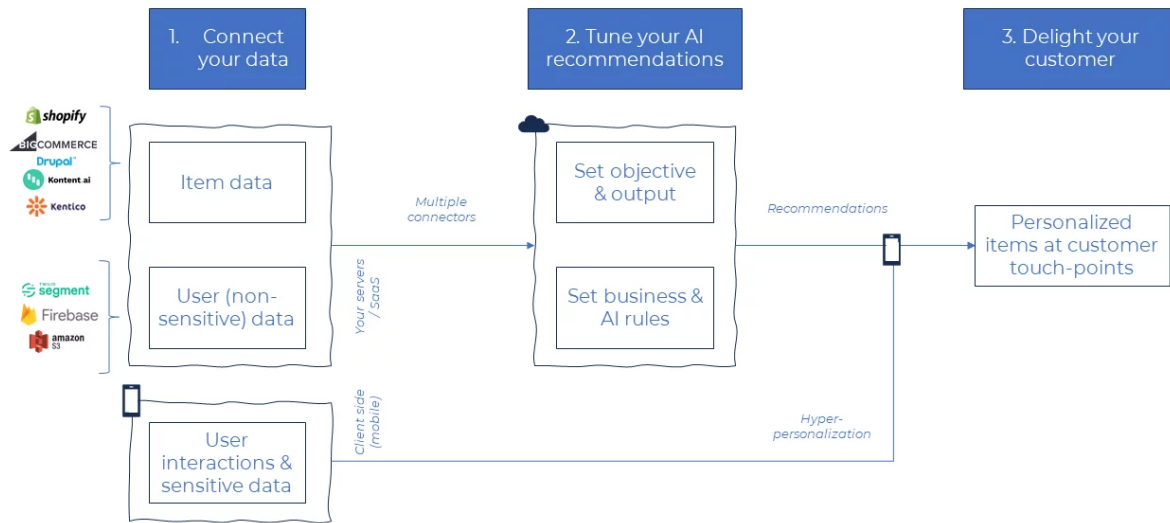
1. Connect your data

2. Tune your AI recommendations

3. Delight your customer

shopify
BIGCOMMERCE
Drupal
Kontent.ai
Kentico

segment
Firebase
amazon S3

Item data

User (non-sensitive) data

User interactions & sensitive data

Multiple connectors

Your servers / SaaS

Client side (mobile)

Set objective & output

Set business & AI rules

Recommendations

Hyper-personalization

Personalized items at customer touch-points